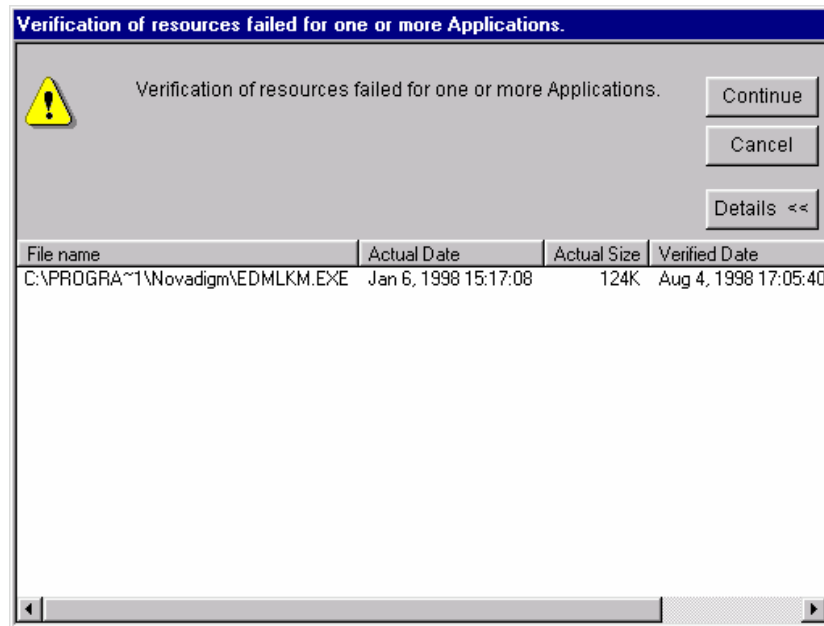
Verification of resources failed for one or more Applications.

Verification of resources failed for one or more Applications.

Continue

Cancel

Details <<

| File name | Actual Date | Actual Size | Verified Date |
|---|---|---|---|
| C:\PROGRA~1\Novadigm\EDMLKM.EXE | Jan 6, 1998 15:17:08 | 124K | Aug 4, 1998 17:05:40 |